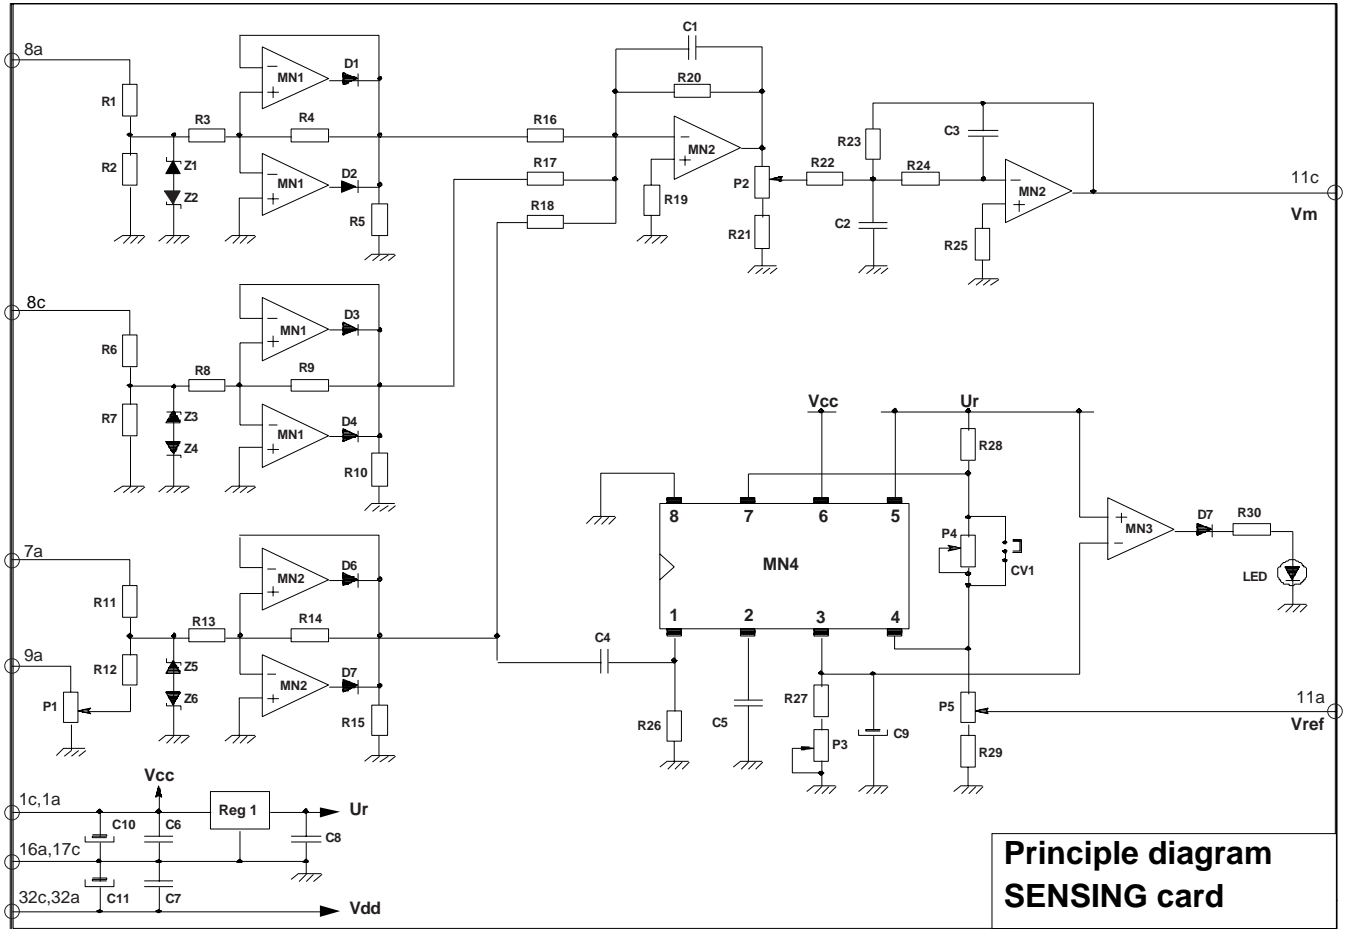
8a
R1
R2
Z1
Z2
R3
R4
MN1
D1
MN1
D2
R5
C1
R20
R16
R17
R18
MN2
R19
P2
R21
R22
R23
C3
R24
C2
MN2
R25
11c
Vm
8c
R6
R7
Z3
Z4
R8
R9
MN1
D3
MN1
D4
R10
7a
R11
9a
R12
P1
Z5
Z6
R13
R14
MN2
D6
MN2
D7
R15
Vcc
Ur
R28
8
7
6
5
MN4
1
2
3
4
C4
R26
C5
R27
P3
C9
P4
CV1
MN3
D7
R30
LED
P5
R29
11a
Vref
Vcc
1c,1a
C10
C6
Reg 1
Ur
C8
16a,17c
32c,32a
C11
C7
Vdd
Principle diagram
SENSING card